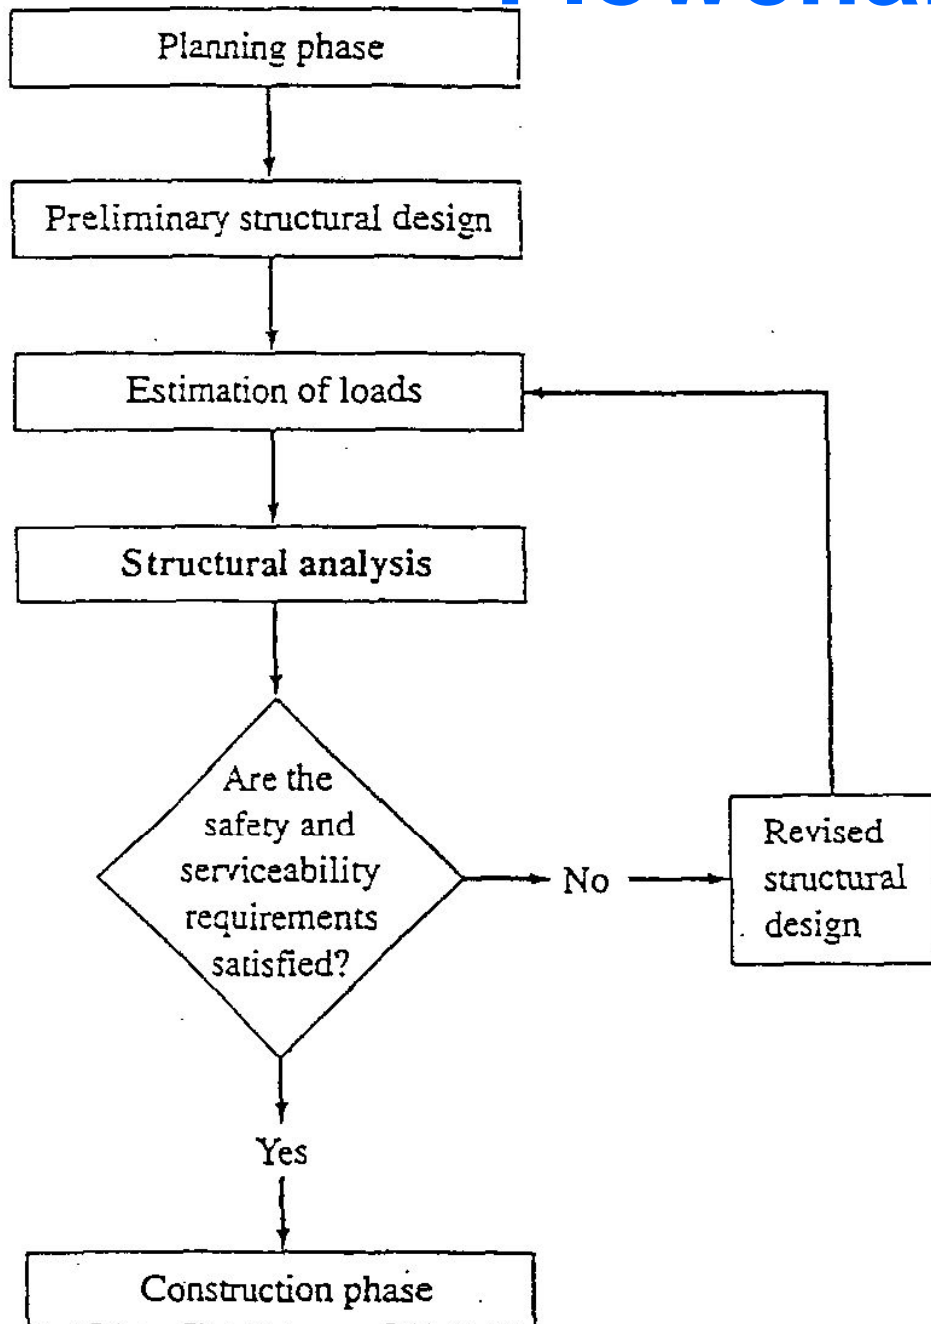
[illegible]

Planning phase

Preliminary structural design

Estimation of loads

Structural analysis

Are the safety and serviceability requirements satisfied?

No

Revised structural design

Yes

Construction phase